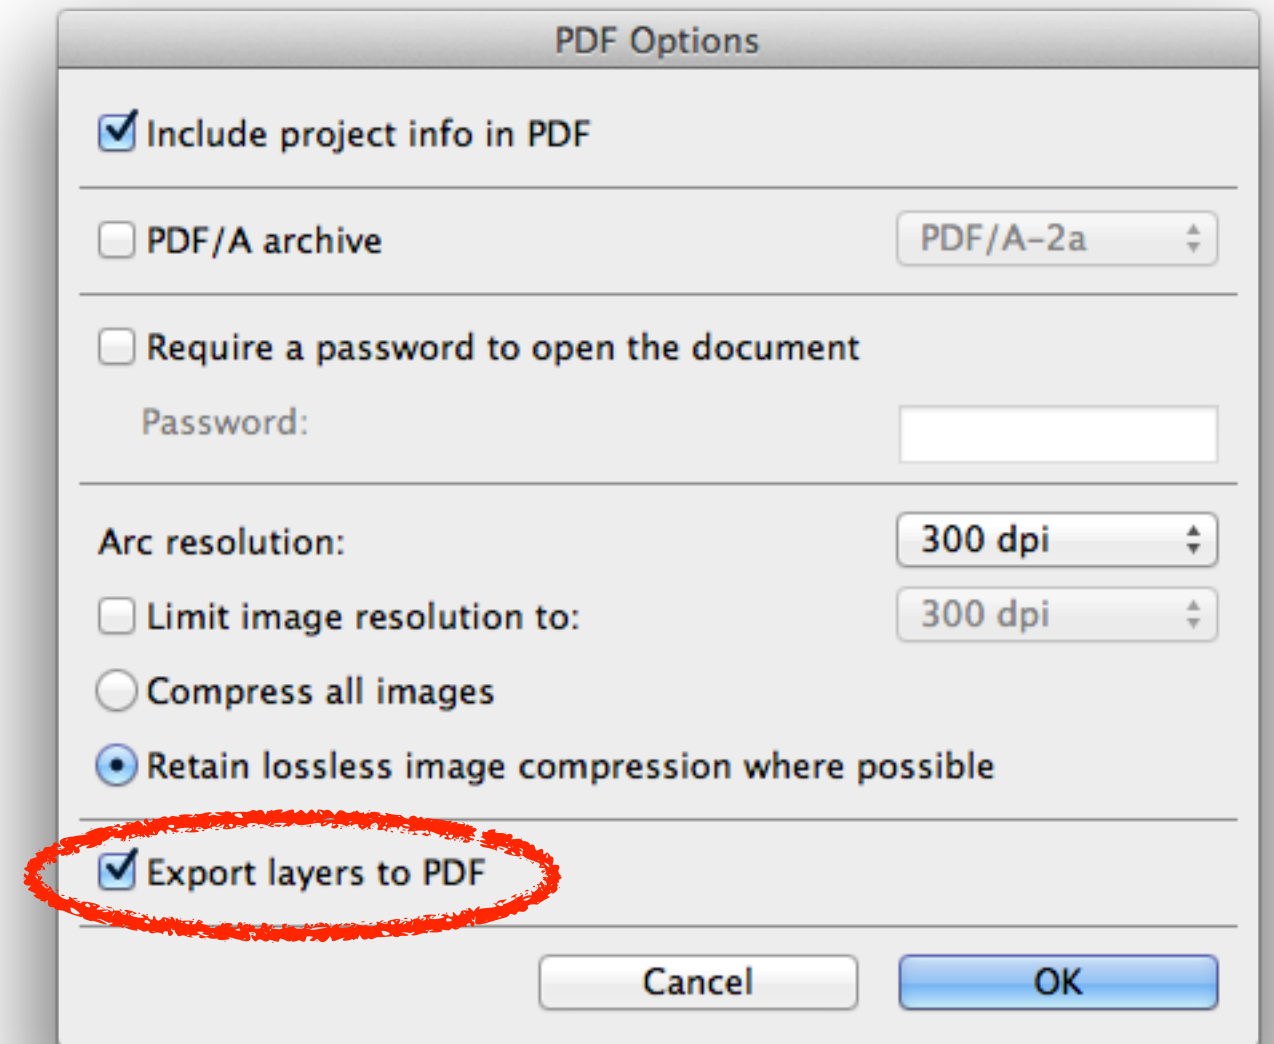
PDF Options

Include project info in PDF

PDF/A archive PDF/A-2a

Require a password to open the document

Password:

Arc resolution: 300 dpi

Limit image resolution to: 300 dpi

Compress all images

Retain lossless image compression where possible

Export layers to PDF

Cancel OK